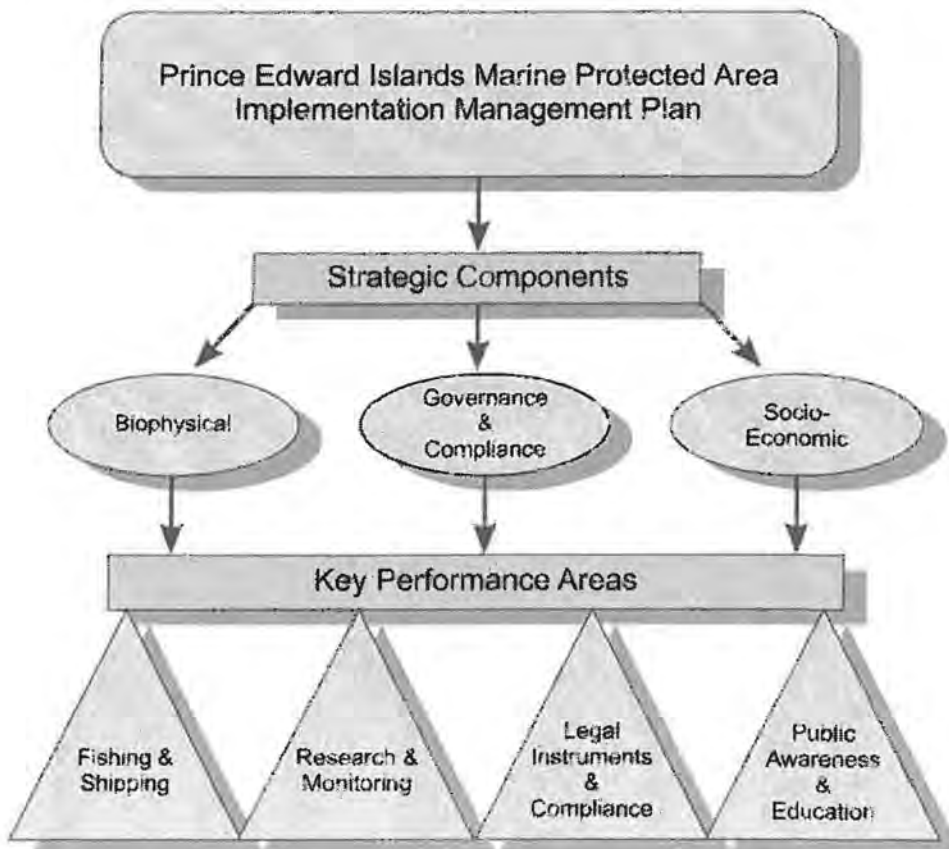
Prince Edward Islands Marine Protected Area Implementation Management Plan

Strategic Components

Biophysical

Governance & Compliance

Socio-Economic

Key Performance Areas

Fishing & Shipping

Research & Monitoring

Legal Instruments & Compliance

Public Awareness & Education